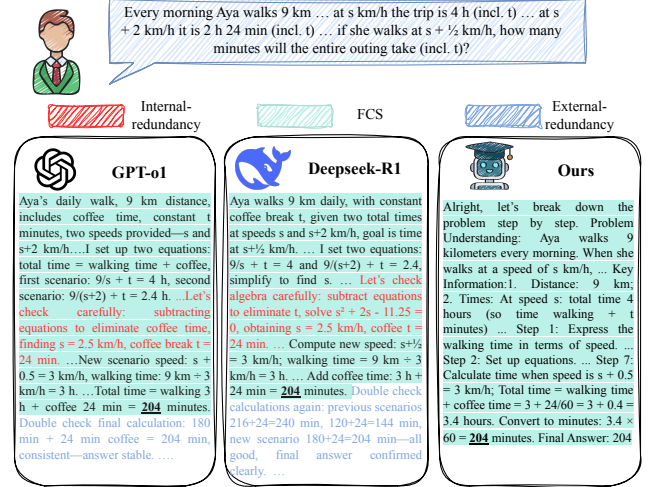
Every morning Aya walks 9 km … at s km/h the trip is 4 h (incl. t) … at s + 2 km/h it is 2 h 24 min (incl. t) … if she walks at s + ½ km/h, how many minutes will the entire outing take (incl. t)?

Internal-redundancy

FCS

External-redundancy

GPT-o1

Aya's daily walk, 9 km distance, includes coffee time, constant t minutes, two speeds provided—s and s+2 km/h.…I set up two equations: total time = walking time + coffee, first scenario: 9/s + t = 4 h, second scenario: 9/(s+2) + t = 2.4 h. ...Let's check carefully: subtracting equations to eliminate coffee time, finding s = 2.5 km/h, coffee break t = 24 min. …New scenario speed: s + 0.5 = 3 km/h, walking time: 9 km ÷ 3 km/h = 3 h. …Total time = walking 3 h + coffee 24 min = **204** minutes. Double check final calculation: 180 min + 24 min coffee = 204 min, consistent—answer stable. ….

Deepseek-R1

Aya walks 9 km daily, with constant coffee break t, given two total times at speeds s and s+2 km/h, goal is time at s+½ km/h. … I set two equations: 9/s + t = 4 and 9/(s+2) + t = 2.4, simplify to find s. … Let's check algebra carefully: subtract equations to eliminate t, solve s² + 2s - 11.25 = 0, obtaining s = 2.5 km/h, coffee t = 24 min. … Compute new speed: s+½ = 3 km/h; walking time = 9 km ÷ 3 km/h = 3 h. … Add coffee time: 3 h + 24 min = **204** minutes. Double check calculations again: previous scenarios 216+24=240 min, 120+24=144 min, new scenario 180+24=204 min—all good, final answer confirmed clearly. …

Ours

Alright, let's break down the problem step by step. Problem Understanding: Aya walks 9 kilometers every morning. When she walks at a speed of s km/h, ... Key Information:1. Distance: 9 km; 2. Times: At speed s: total time 4 hours (so time walking + t minutes) ... Step 1: Express the walking time in terms of speed. ... Step 2: Set up equations. ... Step 7: Calculate time when speed is s + 0.5 = 3 km/h; Total time = walking time + coffee time = 3 + 24/60 = 3 + 0.4 = 3.4 hours. Convert to minutes: 3.4 × 60 = **204** minutes. Final Answer: 204